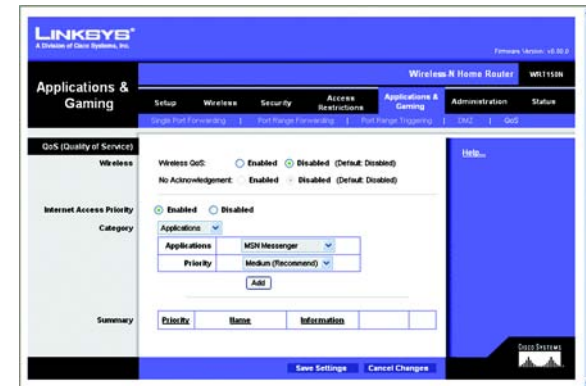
LINKSYS®
A Division of Cisco Systems, Inc.

Firmware Version: v0.00.0

Applications & Gaming

Wireless-N Home Router WRT150N

Setup | Wireless | Security | Access Restrictions | Applications & Gaming | Administration | Status

Single Port Forwarding | Port Range Forwarding | Port Range Triggering | DMZ | QoS

QoS (Quality of Service)

Wireless

Wireless QoS: Enabled Disabled (Default: Disabled)

No Acknowledgement: Enabled Disabled (Default: Disabled)

Help...

Internet Access Priority

Enabled Disabled

Category

Applications

| Applications | MSN Messenger |
|---|---|
| Priority | Medium (Recommend) |

Add

Summary

| Priority | Name | Information | | |
|---|---|---|---|---|

Save Settings Cancel Changes

CISCO SYSTEMS